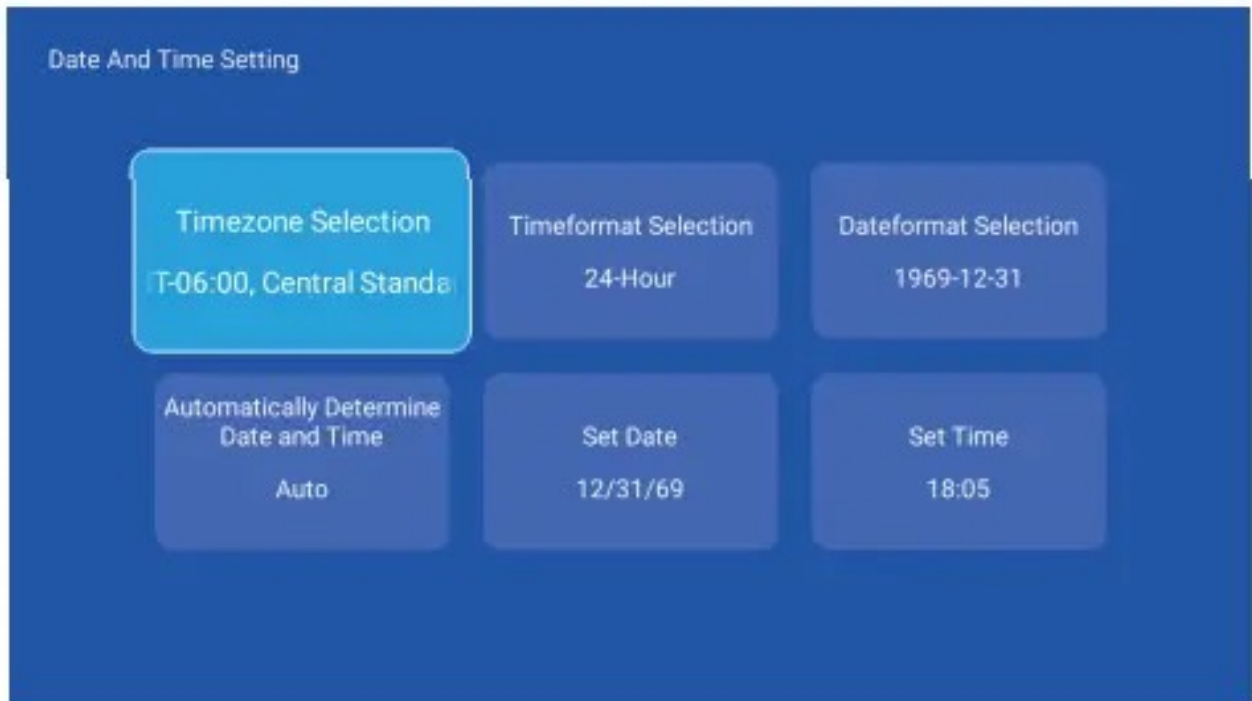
Date And Time Setting

Timezone Selection
T-06:00, Central Standa

Timeformat Selection
24-Hour

Dateformat Selection
1969-12-31

Automatically Determine Date and Time
Auto

Set Date
12/31/69

Set Time
18:05